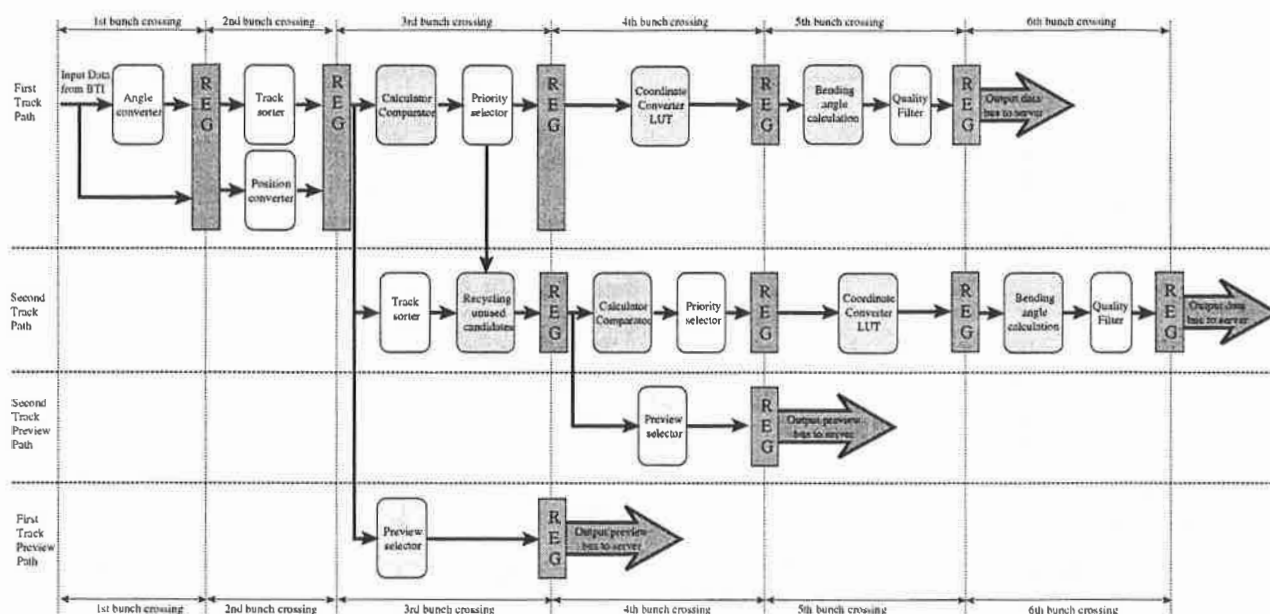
1st bunch crossing
2nd bunch crossing
3rd bunch crossing
4th bunch crossing
5th bunch crossing
6th bunch crossing

First Track Path
Input Data from BTI
Angle converter
REG
Track sorter
Position converter
REG
Calculator Comparator
Priority selector
REG
Coordinate Converter LUT
REG
Bending angle calculation
Quality Filter
REG
Output data bus to server

Second Track Path
Track sorter
Recycling unused candidates
REG
Calculator Comparator
Priority selector
REG
Coordinate Converter LUT
REG
Bending angle calculation
Quality Filter
REG
Output data bus to server

Second Track Preview Path
Preview selector
REG
Output preview bus to server

First Track Preview Path
Preview selector
REG
Output preview bus to server

1st bunch crossing
2nd bunch crossing
3rd bunch crossing
4th bunch crossing
5th bunch crossing
6th bunch crossing